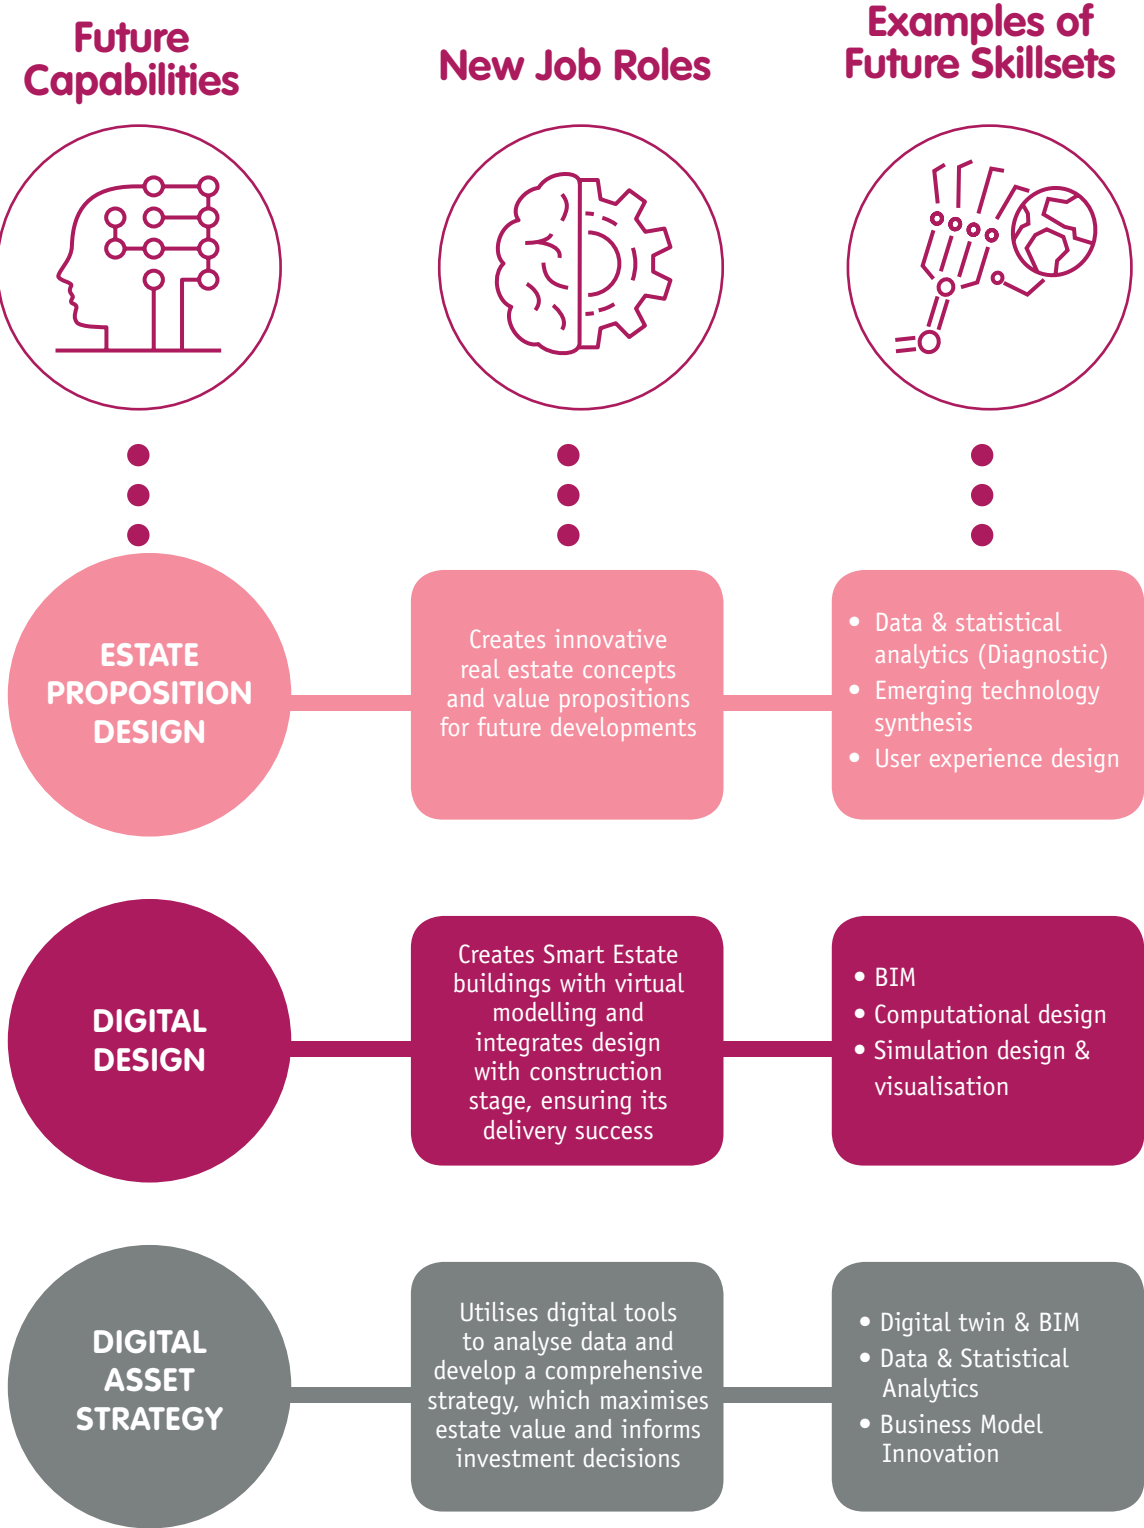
Future Capabilities

New Job Roles

Examples of Future Skillsets

ESTATE PROPOSITION DESIGN

Creates innovative real estate concepts and value propositions for future developments

• Data & statistical analytics (Diagnostic)
• Emerging technology synthesis
• User experience design

DIGITAL DESIGN

Creates Smart Estate buildings with virtual modelling and integrates design with construction stage, ensuring its delivery success

• BIM
• Computational design
• Simulation design & visualisation

DIGITAL ASSET STRATEGY

Utilises digital tools to analyse data and develop a comprehensive strategy, which maximises estate value and informs investment decisions

• Digital twin & BIM
• Data & Statistical Analytics
• Business Model Innovation